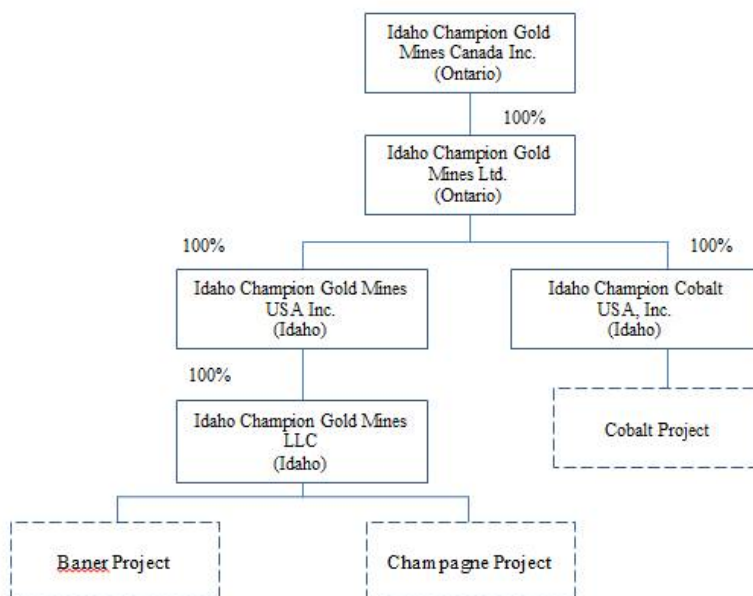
Idaho Champion Gold Mines Canada Inc. (Ontario)

100%

Idaho Champion Gold Mines Ltd. (Ontario)

100%

100%

Idaho Champion Gold Mines USA Inc. (Idaho)

Idaho Champion Cobalt USA, Inc. (Idaho)

100%

Idaho Champion Gold Mines LLC (Idaho)

Cobalt Project

Baner Project

Champagne Project